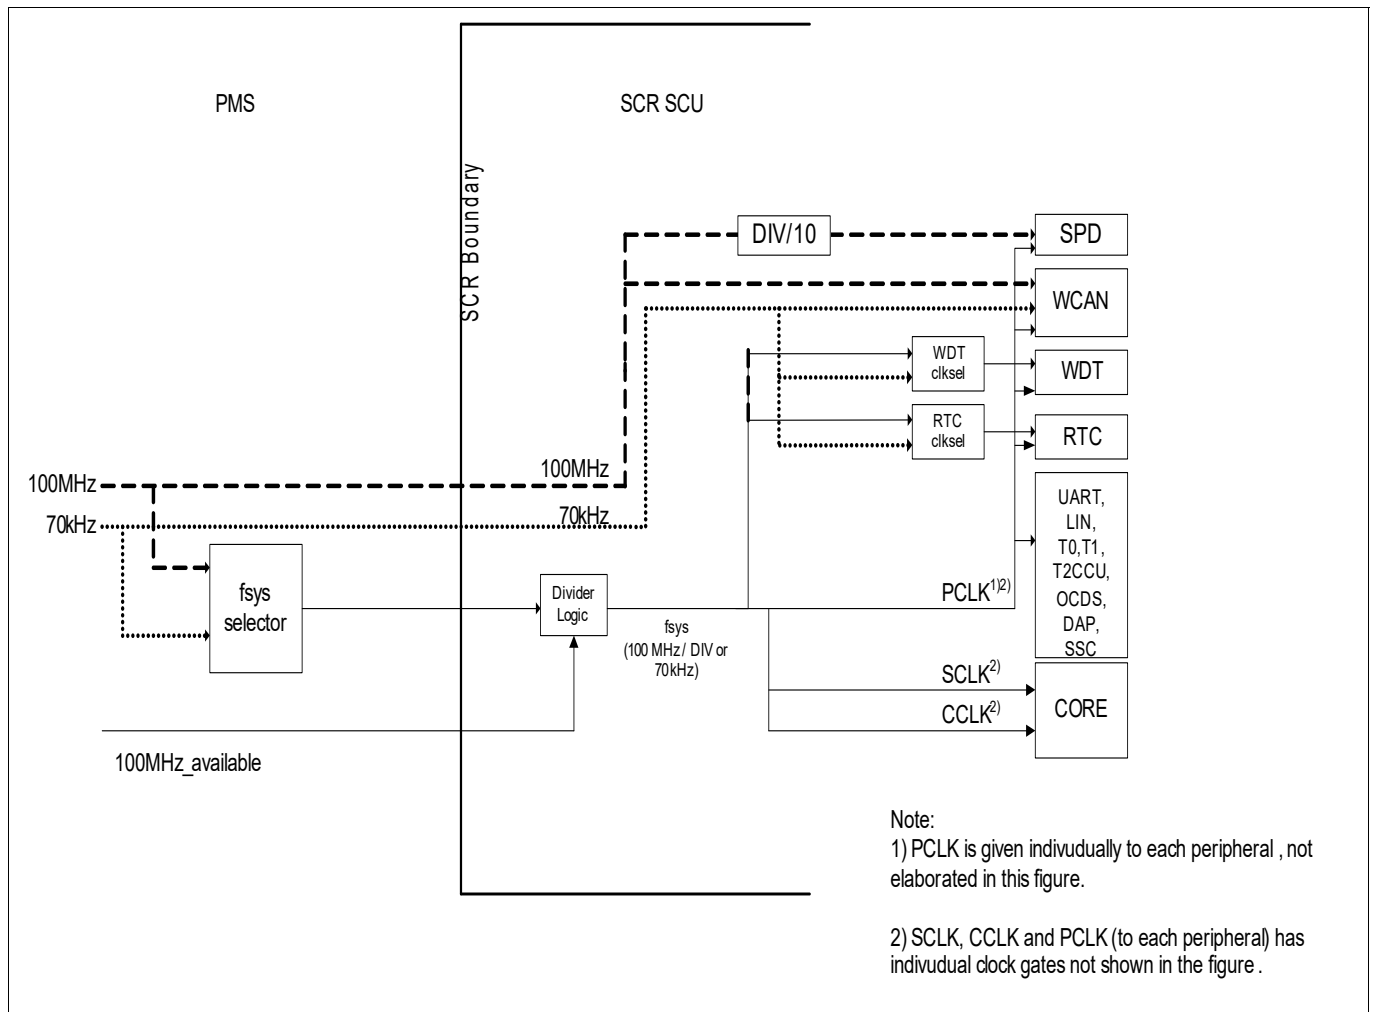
PMS

SCR SCU

SCR Boundary

DIV/10

SPD

WCAN

WDT clksel

WDT

RTC clksel

RTC

100MHz

70kHz

100MHz

70kHz

fsys selector

Divider Logic

fsys (100 MHz / DIV or 70kHz)

UART, LIN, T0,T1, T2CCU, OCDS, DAP, SSC

PCLK$^{1)2)}$

SCLK$^{2)}$

CCLK$^{2)}$

CORE

100MHz_available

Note:
1) PCLK is given indivudually to each peripheral , not elaborated in this figure.

2) SCLK, CCLK and PCLK (to each peripheral) has indivudual clock gates not shown in the figure .